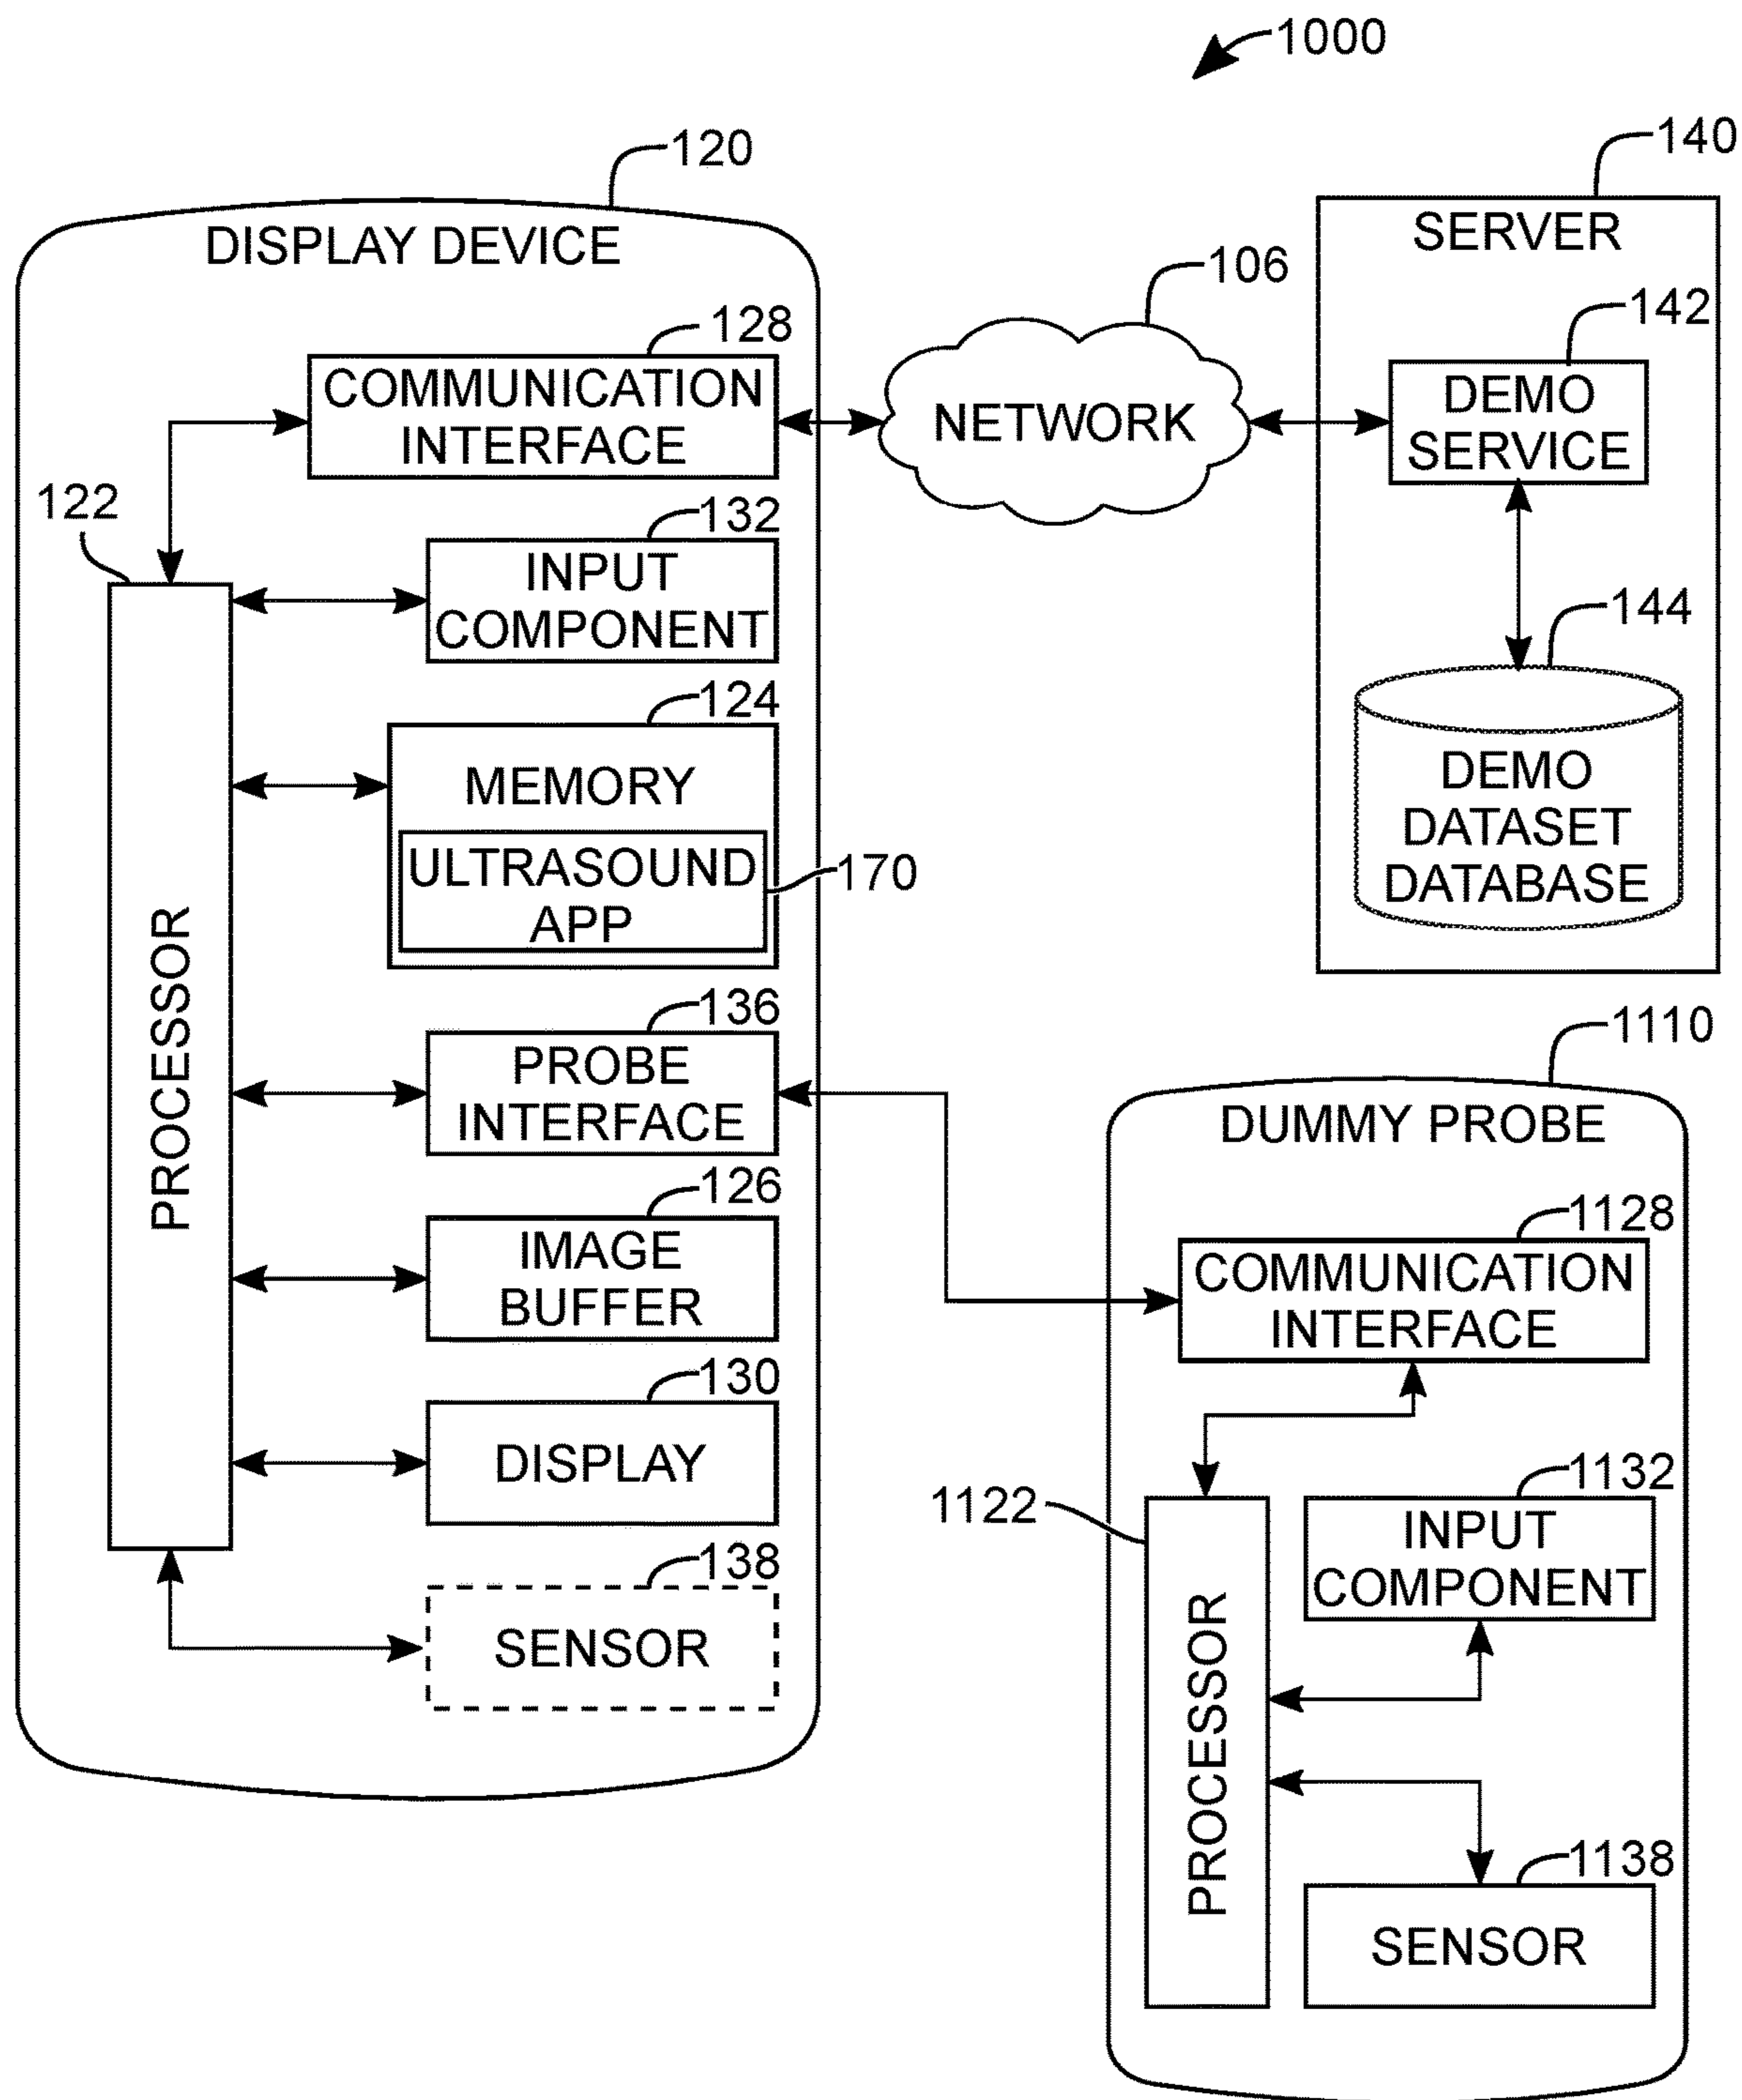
1000

120
DISPLAY DEVICE

128
COMMUNICATION INTERFACE

122

132
INPUT COMPONENT

124
MEMORY

ULTRASOUND APP

170

PROCESSOR

136
PROBE INTERFACE

126
IMAGE BUFFER

130
DISPLAY

138
SENSOR

106
NETWORK

140
SERVER

142
DEMO SERVICE

144
DEMO DATASET DATABASE

1110
DUMMY PROBE

1128
COMMUNICATION INTERFACE

1122

PROCESSOR

1132
INPUT COMPONENT

1138
SENSOR